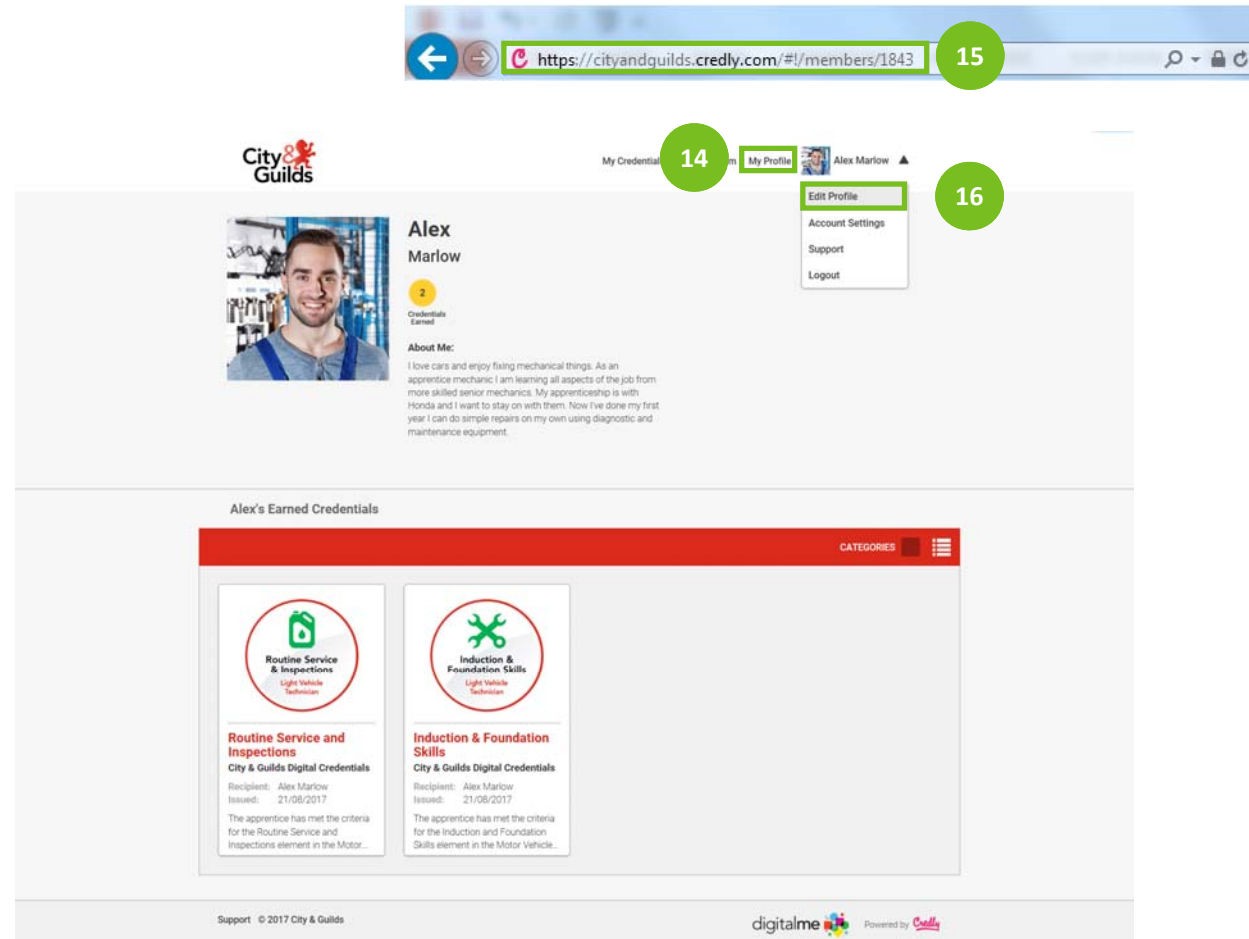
https://cityandguilds.credly.com/#!/members/1843

15

City & Guilds

My Credential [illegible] m

14

My Profile

Alex Marlow

Edit Profile

16

Account Settings

Support

Logout

Alex

Marlow

2

Credentials Earned

About Me:

I love cars and enjoy fixing mechanical things. As an apprentice mechanic I am learning all aspects of the job from more skilled senior mechanics. My apprenticeship is with Honda and I want to stay on with them. Now I've done my first year I can do simple repairs on my own using diagnostic and maintenance equipment.

Alex's Earned Credentials

CATEGORIES

Routine Service & Inspections

Light Vehicle Technician

Routine Service and Inspections

City & Guilds Digital Credentials

Recipient: Alex Marlow

Issued: 21/08/2017

The apprentice has met the criteria for the Routine Service and Inspections element in the Motor...

Induction & Foundation Skills

Light Vehicle Technician

Induction & Foundation Skills

City & Guilds Digital Credentials

Recipient: Alex Marlow

Issued: 21/08/2017

The apprentice has met the criteria for the Induction and Foundation Skills element in the Motor Vehicle...

Support © 2017 City & Guilds

digitalme

Powered by Credly